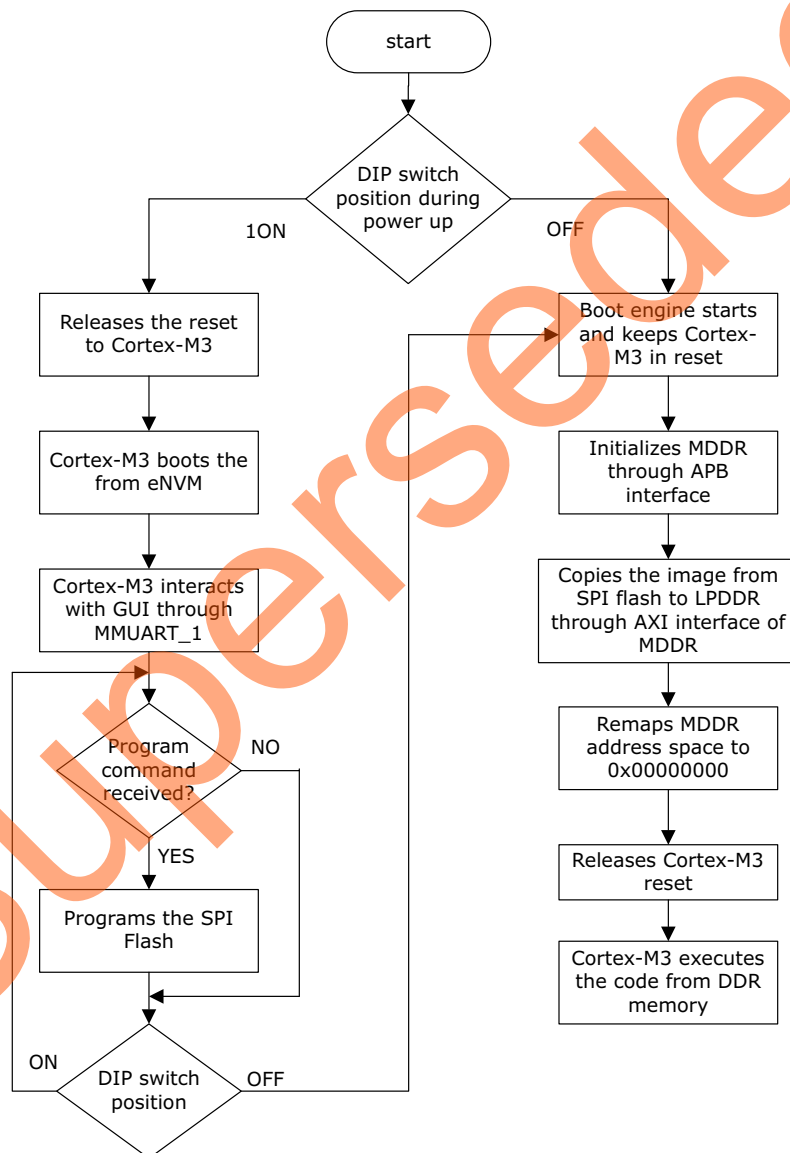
start

DIP switch position during power up

1ON

OFF

Releases the reset to Cortex-M3

Cortex-M3 boots the from eNVM

Cortex-M3 interacts with GUI through MMUART_1

Program command received?

NO

YES

Programs the SPI Flash

ON

DIP switch position

OFF

Boot engine starts and keeps Cortex-M3 in reset

Initializes MDDR through APB interface

Copies the image from SPI flash to LPDDR through AXI interface of MDDR

Remaps MDDR address space to 0x00000000

Releases Cortex-M3 reset

Cortex-M3 executes the code from DDR memory

Superseded